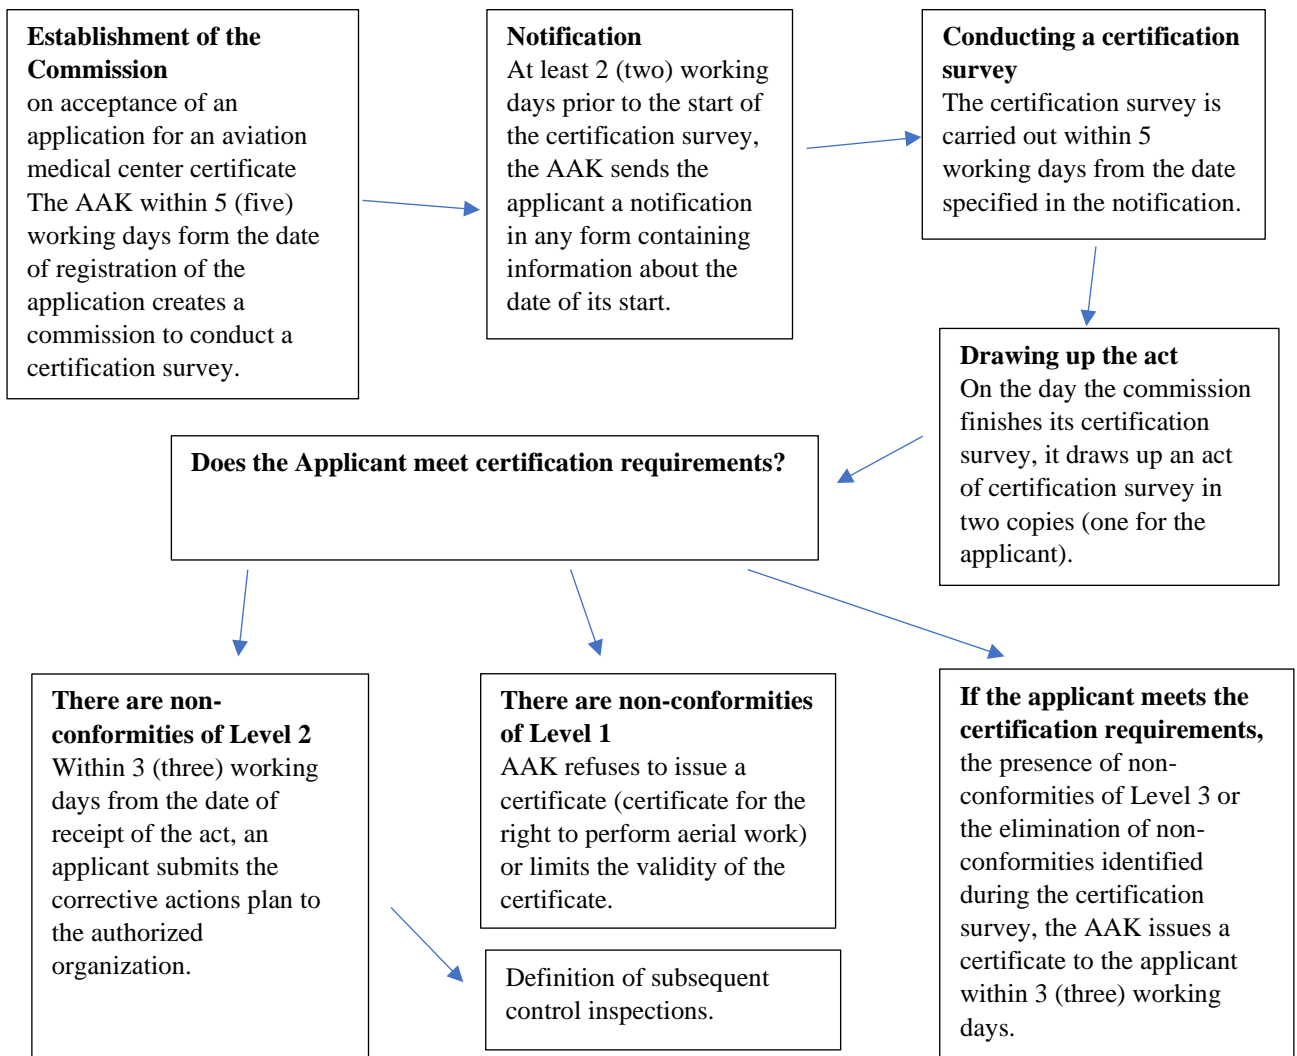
**Establishment of the Commission**
on acceptance of an application for an aviation medical center certificate The AAK within 5 (five) working days form the date of registration of the application creates a commission to conduct a certification survey.

**Notification**
At least 2 (two) working days prior to the start of the certification survey, the AAK sends the applicant a notification in any form containing information about the date of its start.

**Conducting a certification survey**
The certification survey is carried out within 5 working days from the date specified in the notification.

**Drawing up the act**
On the day the commission finishes its certification survey, it draws up an act of certification survey in two copies (one for the applicant).

**Does the Applicant meet certification requirements?**

**There are non-conformities of Level 2**
Within 3 (three) working days from the date of receipt of the act, an applicant submits the corrective actions plan to the authorized organization.

**There are non-conformities of Level 1**
AAK refuses to issue a certificate (certificate for the right to perform aerial work) or limits the validity of the certificate.

**If the applicant meets the certification requirements,**
the presence of non-conformities of Level 3 or the elimination of non-conformities identified during the certification survey, the AAK issues a certificate to the applicant within 3 (three) working days.

Definition of subsequent control inspections.